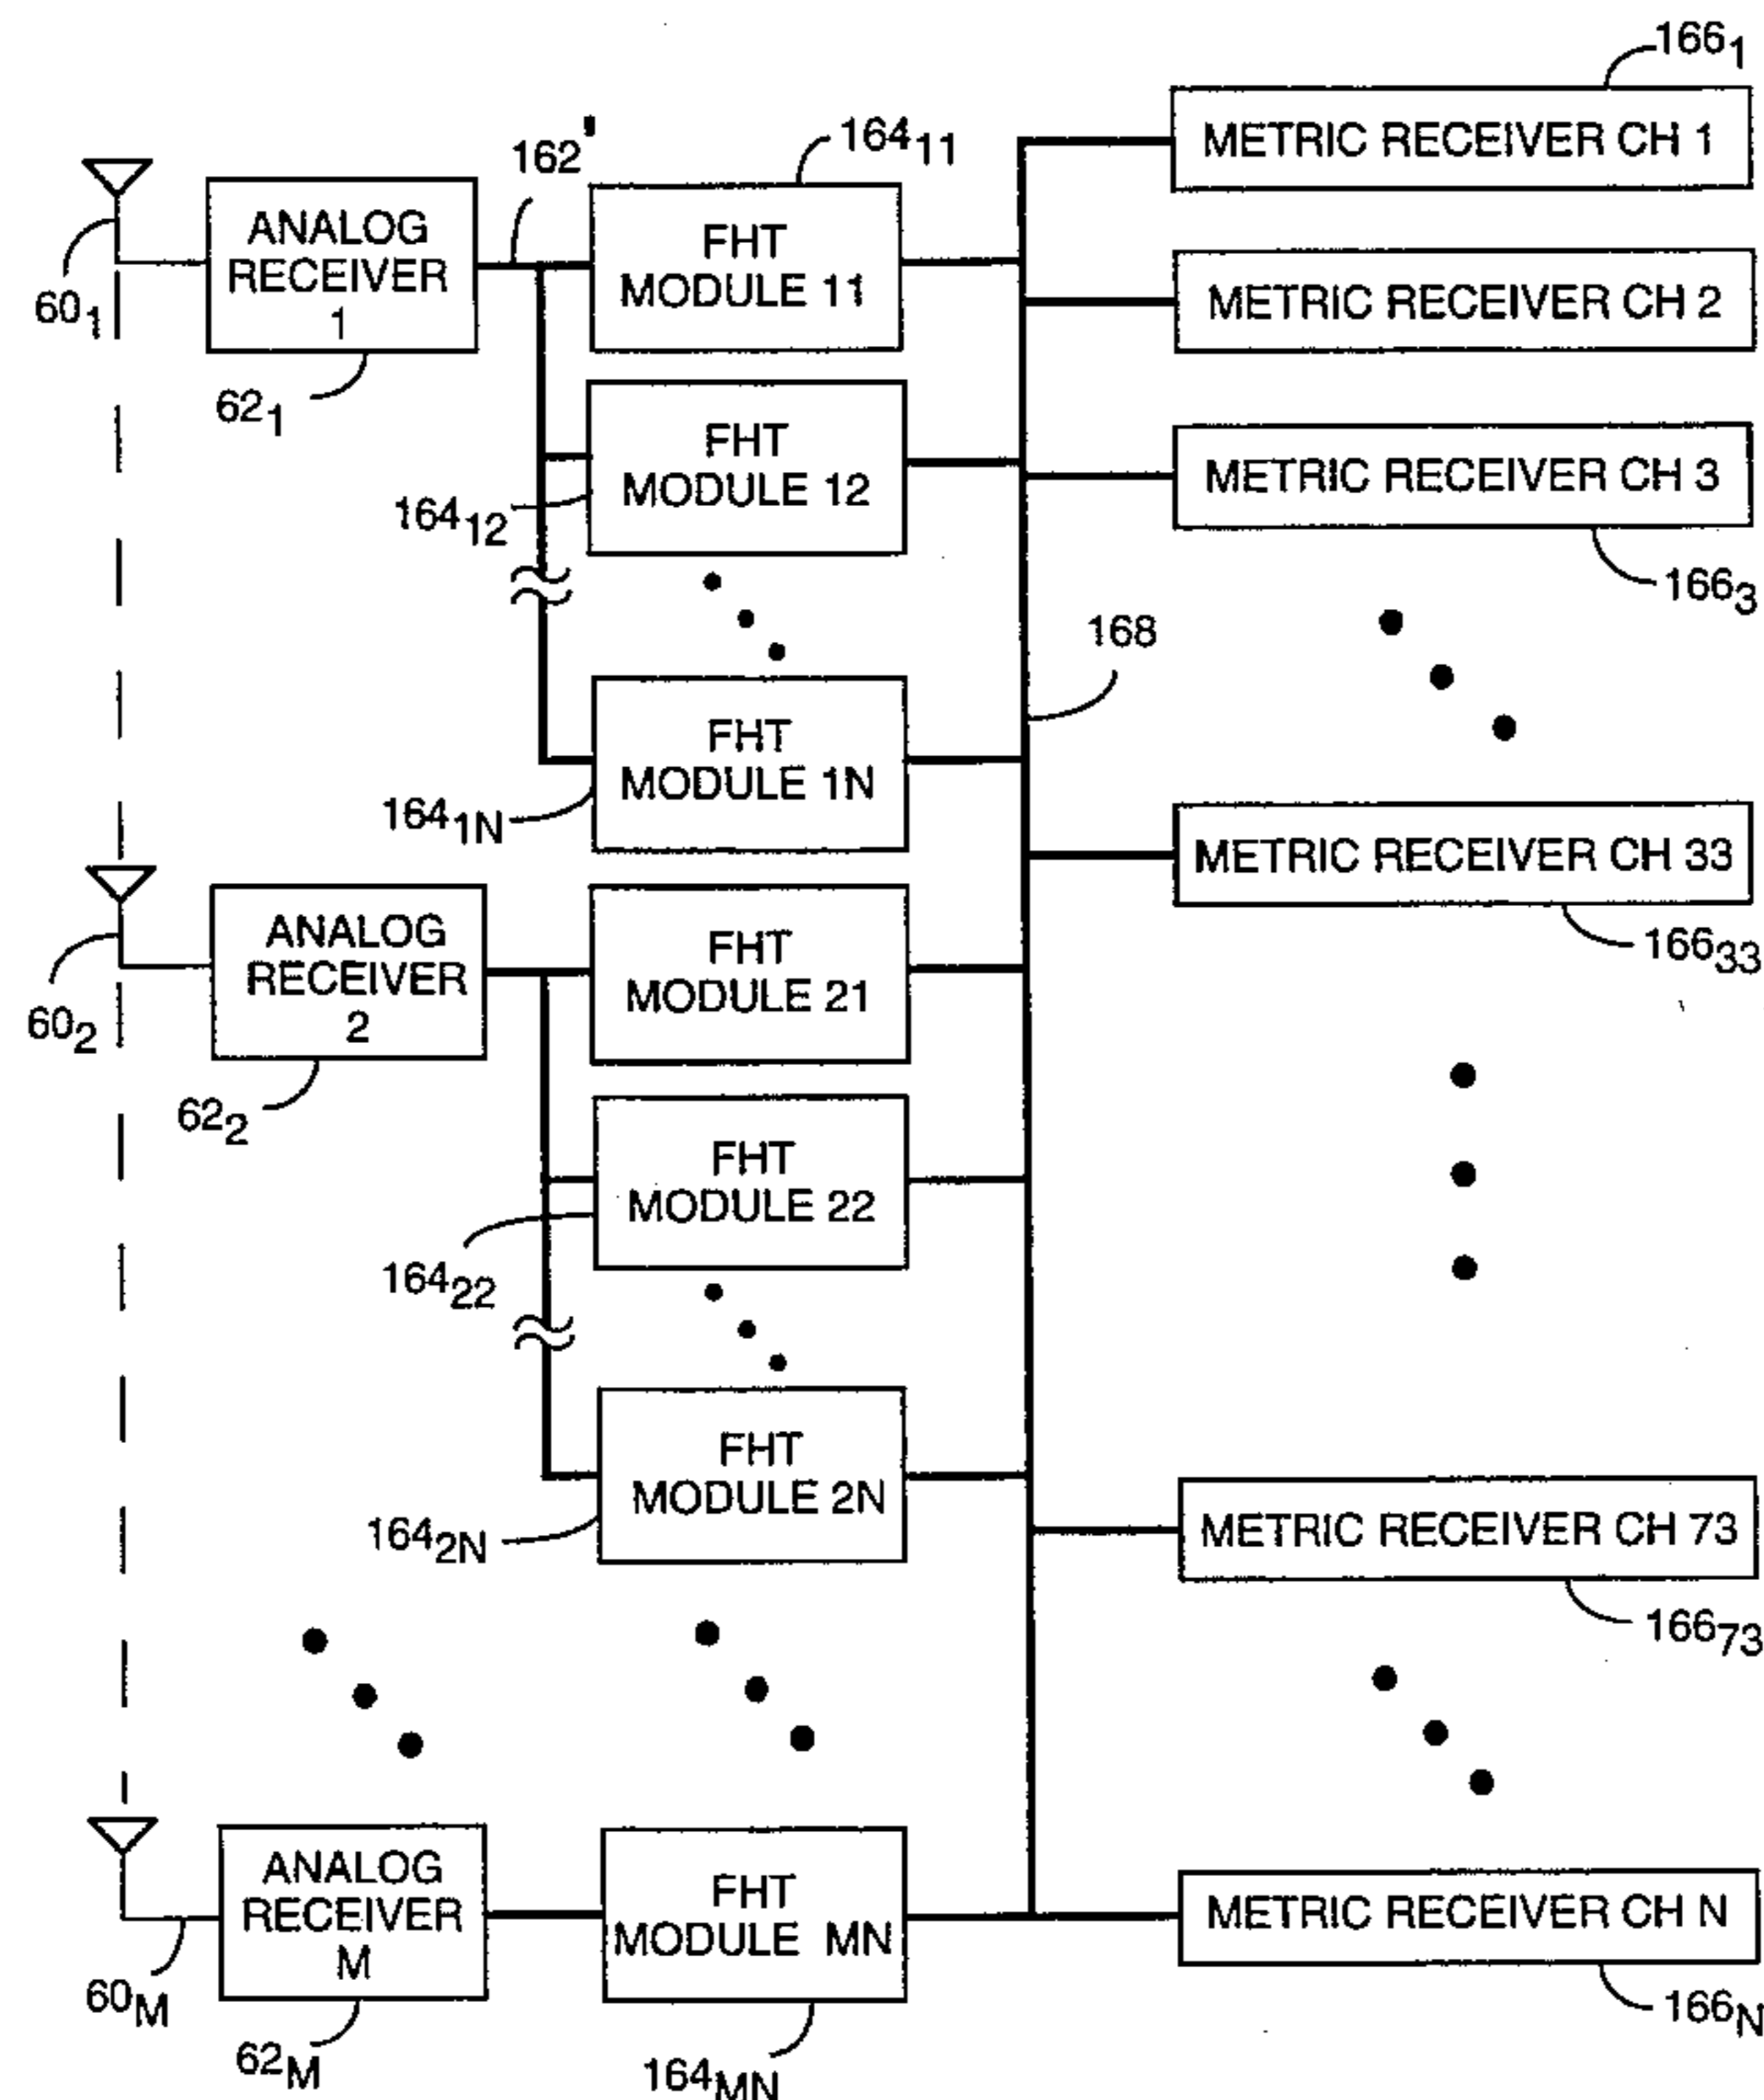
$166_1$

METRIC RECEIVER CH 1

$162'$

$164_{11}$

ANALOG RECEIVER 1

FHT MODULE 11

METRIC RECEIVER CH 2

$60_1$

$62_1$

FHT MODULE 12

METRIC RECEIVER CH 3

$164_{12}$

$166_3$

168

FHT MODULE 1N

$164_{1N}$

METRIC RECEIVER CH 33

ANALOG RECEIVER 2

FHT MODULE 21

$166_{33}$

$60_2$

$62_2$

FHT MODULE 22

$164_{22}$

FHT MODULE 2N

$164_{2N}$

METRIC RECEIVER CH 73

$166_{73}$

ANALOG RECEIVER M

FHT MODULE MN

METRIC RECEIVER CH N

$60_M$

$62_M$

$164_{MN}$

$166_N$